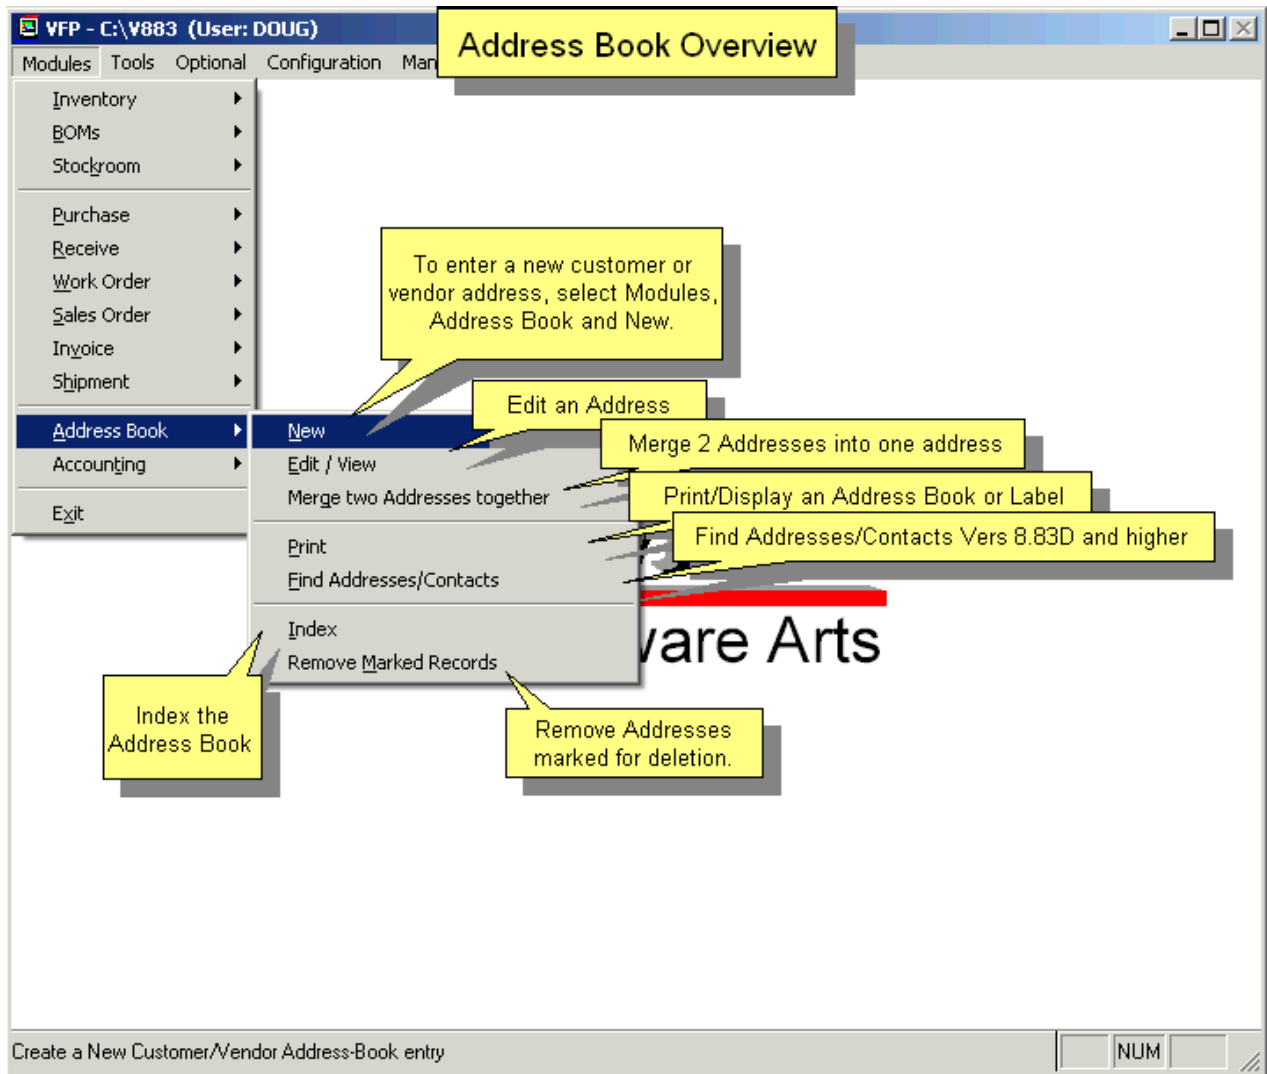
VFP - C:\V883 (User: DOUG)

Address Book Overview

Modules Tools Optional Configuration Man

Inventory
BOMs
Stockroom
Purchase
Receive
Work Order
Sales Order
Invoice
Shipment
Address Book
Accounting
Exit

New
Edit / View
Merge two Addresses together
Print
Find Addresses/Contacts
Index
Remove Marked Records

To enter a new customer or vendor address, select Modules, Address Book and New.

Edit an Address

Merge 2 Addresses into one address

Print/Display an Address Book or Label

Find Addresses/Contacts Vers 8.83D and higher

vare Arts

Index the Address Book

Remove Addresses marked for deletion.

Create a New Customer/Vendor Address-Book entry

NUM